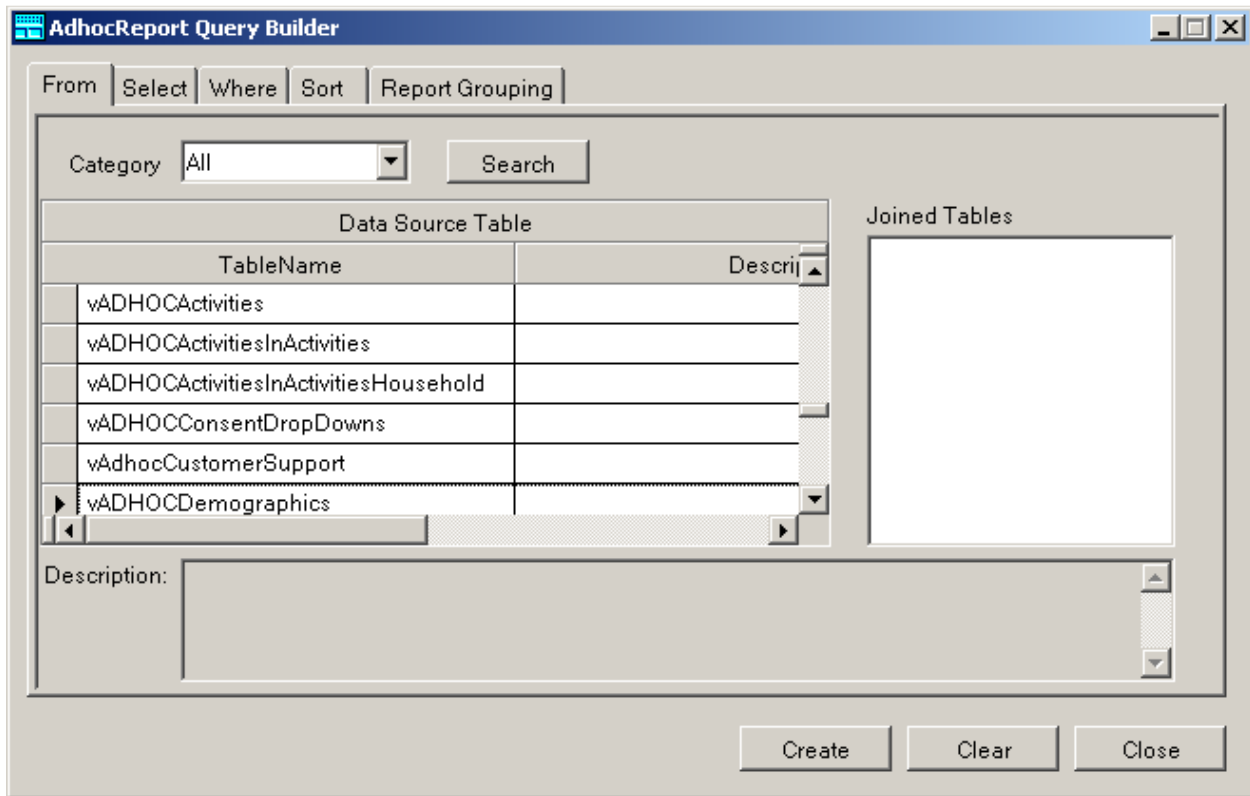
AdhocReport Query Builder

From | Select | Where | Sort | Report Grouping

Category All Search

Data Source Table

| TableName | Descri |
|---|---|
| vADHOCActivities | |
| vADHOCActivitiesInActivities | |
| vADHOCActivitiesInActivitiesHousehold | |
| vADHOCConsentDropDowns | |
| vAdhocCustomerSupport | |
| vADHOCDemographics | |

Joined Tables

Description:

Create Clear Close